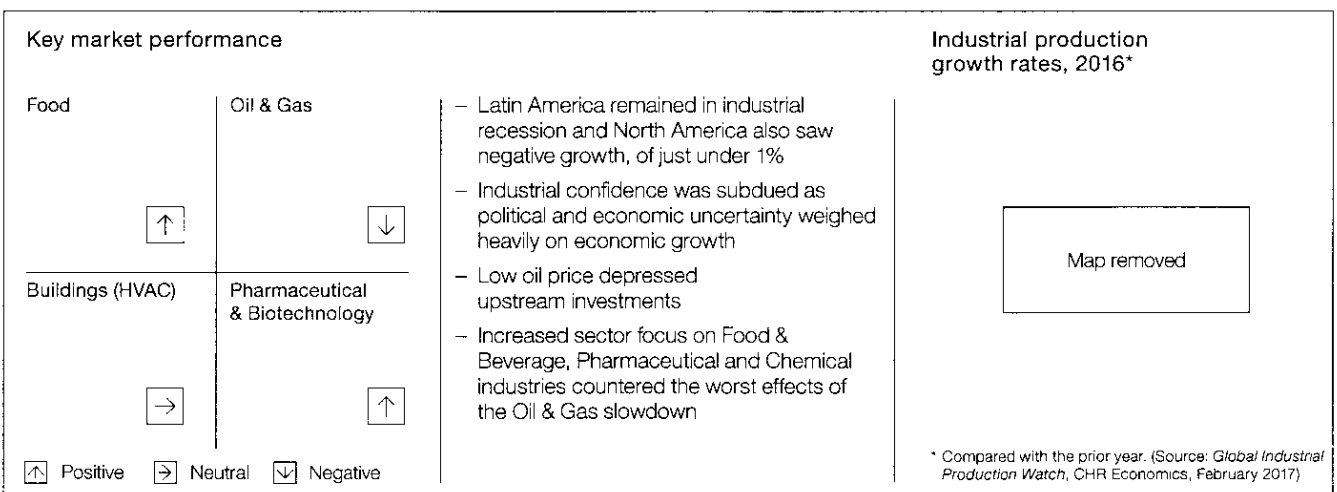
Key market performance

Food

↑

Oil & Gas

↓

Buildings (HVAC)

→

Pharmaceutical & Biotechnology

↑

↑ Positive → Neutral ↓ Negative

– Latin America remained in industrial recession and North America also saw negative growth, of just under 1%

– Industrial confidence was subdued as political and economic uncertainty weighed heavily on economic growth

– Low oil price depressed upstream investments

– Increased sector focus on Food & Beverage, Pharmaceutical and Chemical industries countered the worst effects of the Oil & Gas slowdown

Industrial production growth rates, 2016*

Map removed

* Compared with the prior year. (Source: *Global Industrial Production Watch*, CHR Economics, February 2017)